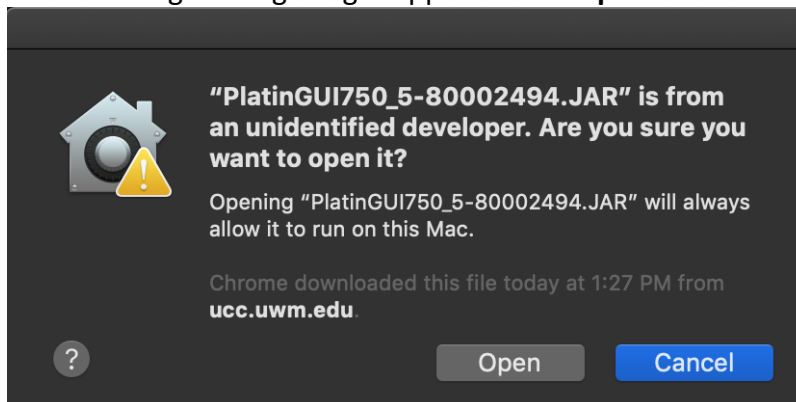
"PlatinGUI750_5-80002494.JAR" is from an unidentified developer. Are you sure you want to open it?

Opening "PlatinGUI750_5-80002494.JAR" will always allow it to run on this Mac.

Chrome downloaded this file today at 1:27 PM from ucc.uwm.edu.

?

Open

Cancel